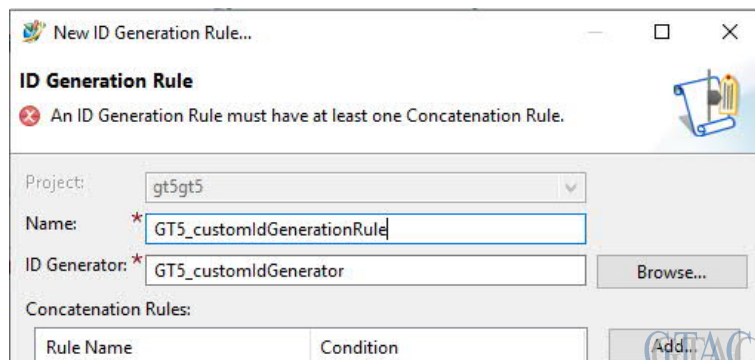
New ID Generation Rule...

ID Generation Rule

An ID Generation Rule must have at least one Concatenation Rule.

Project: gt5gt5

Name: * GT5_customIdGenerationRule

ID Generator: * GT5_customIdGenerator

Browse...

Concatenation Rules:

| Rule Name | Condition |
|---|---|

Add...

GTAC